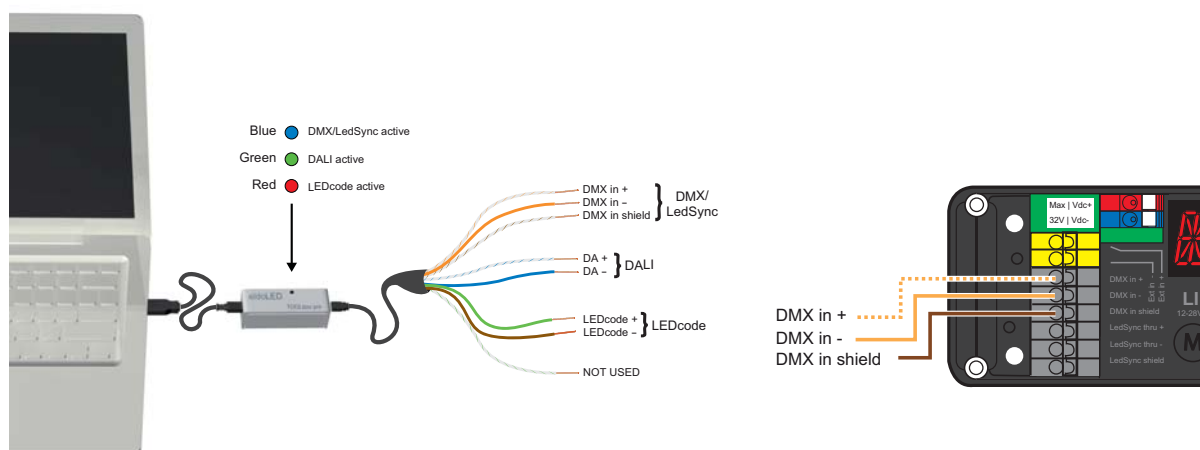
Blue DMX/LedSync active

Green DALI active

Red LEDcode active

aldoLED

DMX in +
DMX in –
DMX in shield
DMX/
LedSync

DA +
DA –
DALI

LEDcode +
LEDcode –
LEDcode

NOT USED

Max | Vdc+
32V | Vdc-

DMX in +
DMX in -
DMX in shield
LedSync thru +
LedSync thru -
LedSync shield

Ext in
Ext in

LI
12-28V

M

DMX in +
DMX in -
DMX in shield